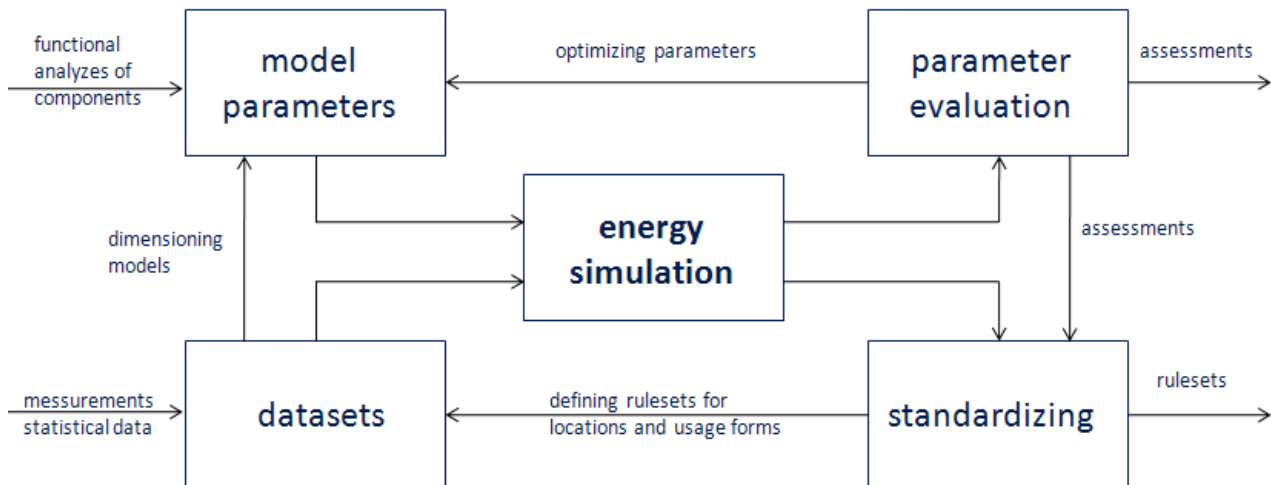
functional analyzes of components

model parameters

optimizing parameters

parameter evaluation

assessments

dimensioning models

energy simulation

assessments

messurements statistical data

datasets

defining rulesets for locations and usage forms

standardizing

rulesets